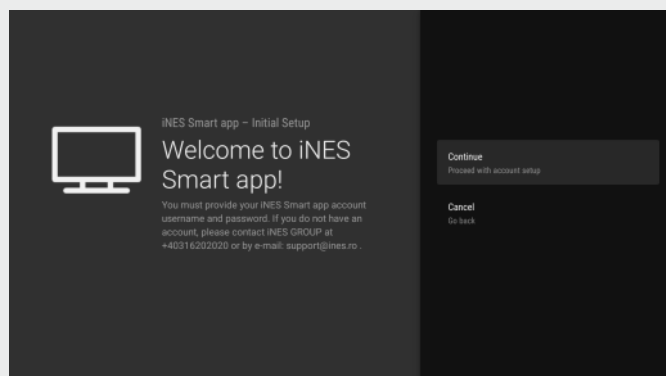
iNES Smart app – Initial Setup

Welcome to iNES Smart app!

You must provide your iNES Smart app account username and password. If you do not have an account, please contact iNES GROUP at +40316202020 or by e-mail: support@ines.ro .

Continue
Proceed with account setup

Cancel
Go back